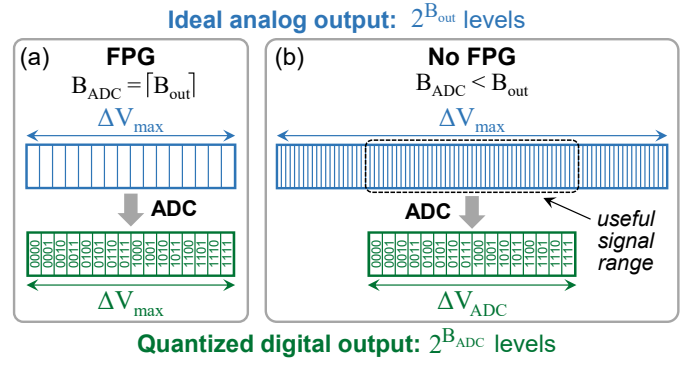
Ideal analog output: $2^{B_{out}}$ levels

(a) FPG

$B_{ADC} = \lceil B_{out} \rceil$

$\Delta V_{max}$

ADC

0000 0001 0010 0011 0100 0101 0110 0111 1000 1001 1010 1011 1100 1101 1110 1111

$\Delta V_{max}$

(b) No FPG

$B_{ADC} < B_{out}$

$\Delta V_{max}$

ADC

useful signal range

0000 0001 0010 0011 0100 0101 0110 0111 1000 1001 1010 1011 1100 1101 1110 1111

$\Delta V_{ADC}$

Quantized digital output: $2^{B_{ADC}}$ levels